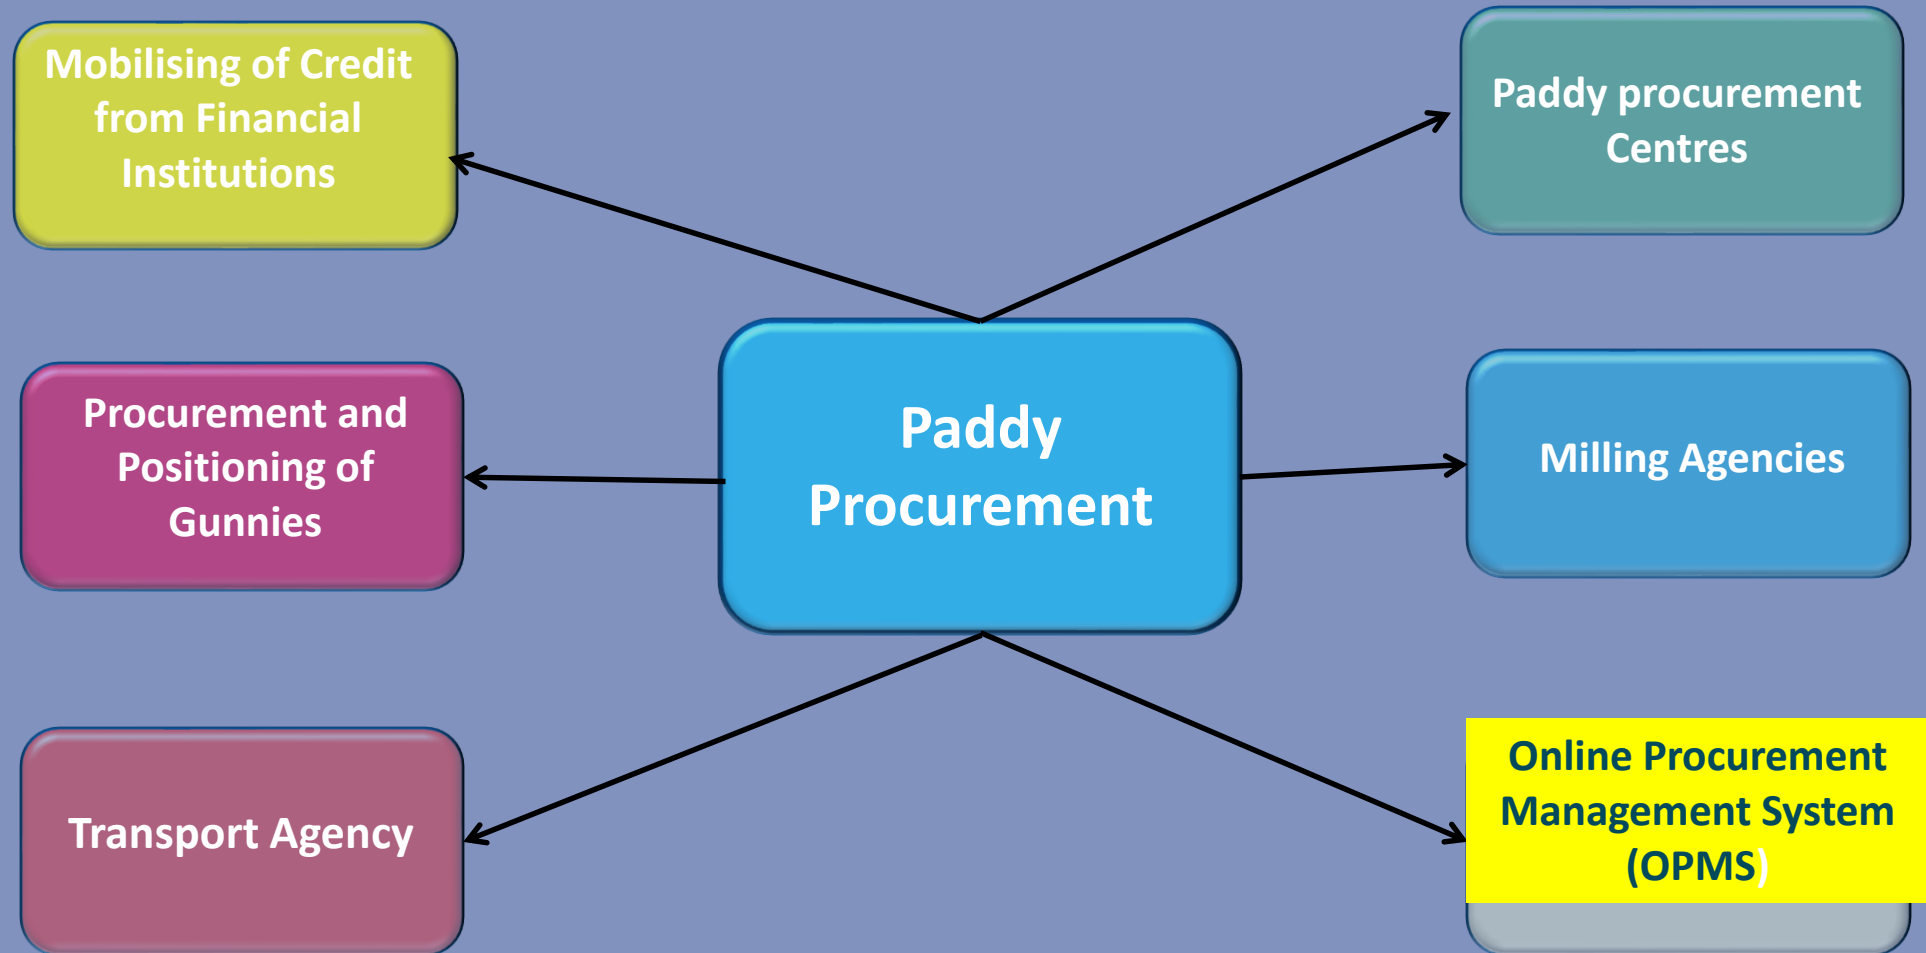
Mobilising of Credit from Financial Institutions

Paddy procurement Centres

Procurement and Positioning of Gunnies

Paddy Procurement

Milling Agencies

Transport Agency

Online Procurement Management System (OPMS)